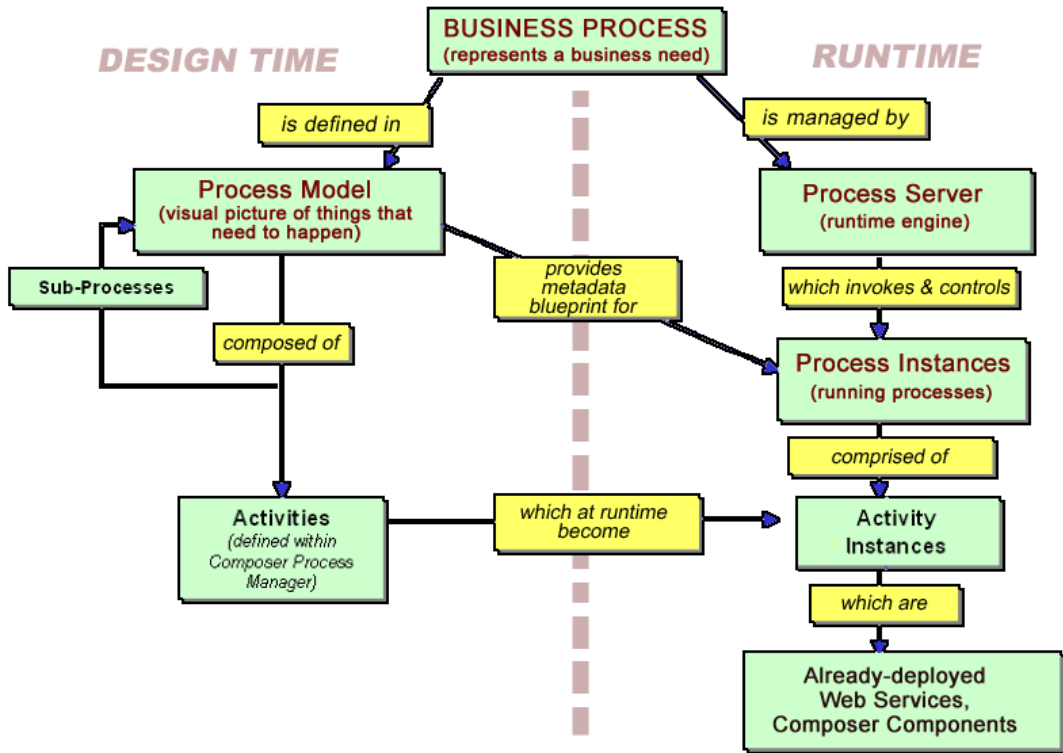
DESIGN TIME

BUSINESS PROCESS
(represents a business need)

RUNTIME

is defined in

is managed by

Process Model
(visual picture of things that need to happen)

Process Server
(runtime engine)

Sub-Processes

provides metadata blueprint for

which invokes & controls

composed of

Process Instances
(running processes)

comprised of

Activities
(defined within Composer Process Manager)

which at runtime become

Activity Instances

which are

Already-deployed Web Services, Composer Components